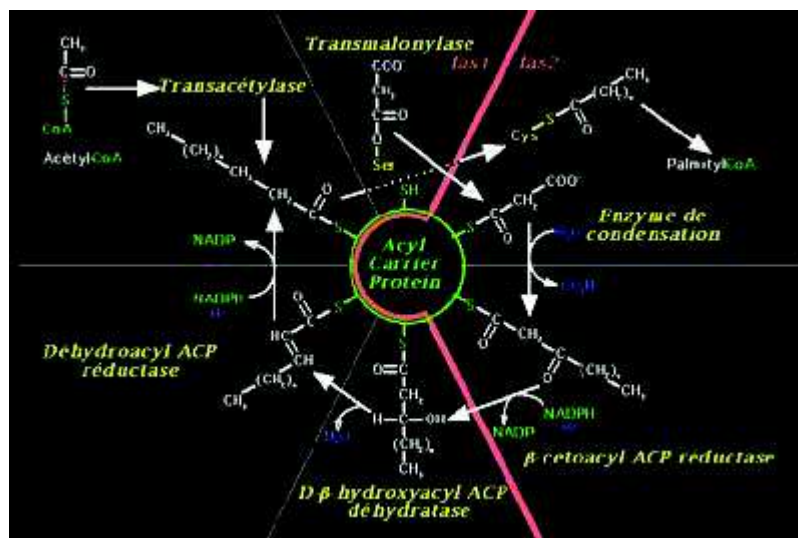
$CH_3$
C=O
S
CoA
AcétylCoA

Transacétylase

Transmalonylase
fas1 fas2

COO⁻
$CH_2$
C=O
O
S
SH

Cys
S
$(CH_2)_n$
$CH_3$
PalmitylCoA

$CH_3$
$(CH_2)_n$
$CH_2$
$CH_2$
C
O
S
SH

Acyl Carrier Protein

S
$CH_2$
COO⁻

Enzyme de condensation

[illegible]
$CO_2$

NADP
NADPH
H⁺

HC
C
O
S
CH
$(CH_2)_n$
$CH_3$

Déhydroacyl ACP réductase

S
O=C
$CH_2$
H—C—OH
$(CH_2)_n$
$CH_3$

$H_2O$

S
C
O
$CH_2$
C
O
$(CH_2)_n$
$CH_3$

NADPH
H⁺
NADP

β cetoacyl ACP reductase

D β hydroxyacyl ACP déhydratase